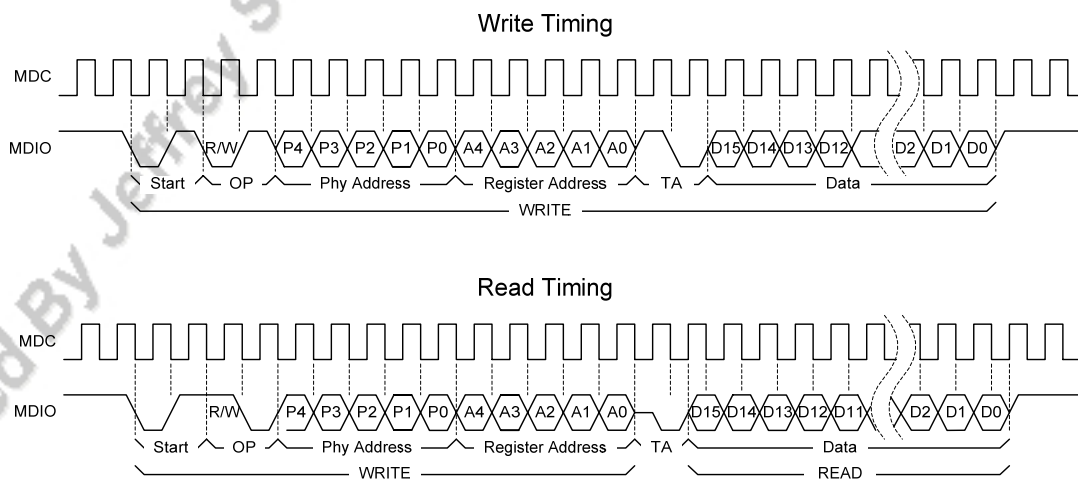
Write Timing

MDC

MDIO

R/W P4 P3 P2 P1 P0 A4 A3 A2 A1 A0 D15 D14 D13 D12 D2 D1 D0

Start OP Phy Address Register Address TA Data

WRITE

Read Timing

MDC

MDIO

R/W P4 P3 P2 P1 P0 A4 A3 A2 A1 A0 D15 D14 D13 D12 D11 D2 D1 D0

Start OP Phy Address Register Address TA Data

WRITE READ

ed By Jeffrey S